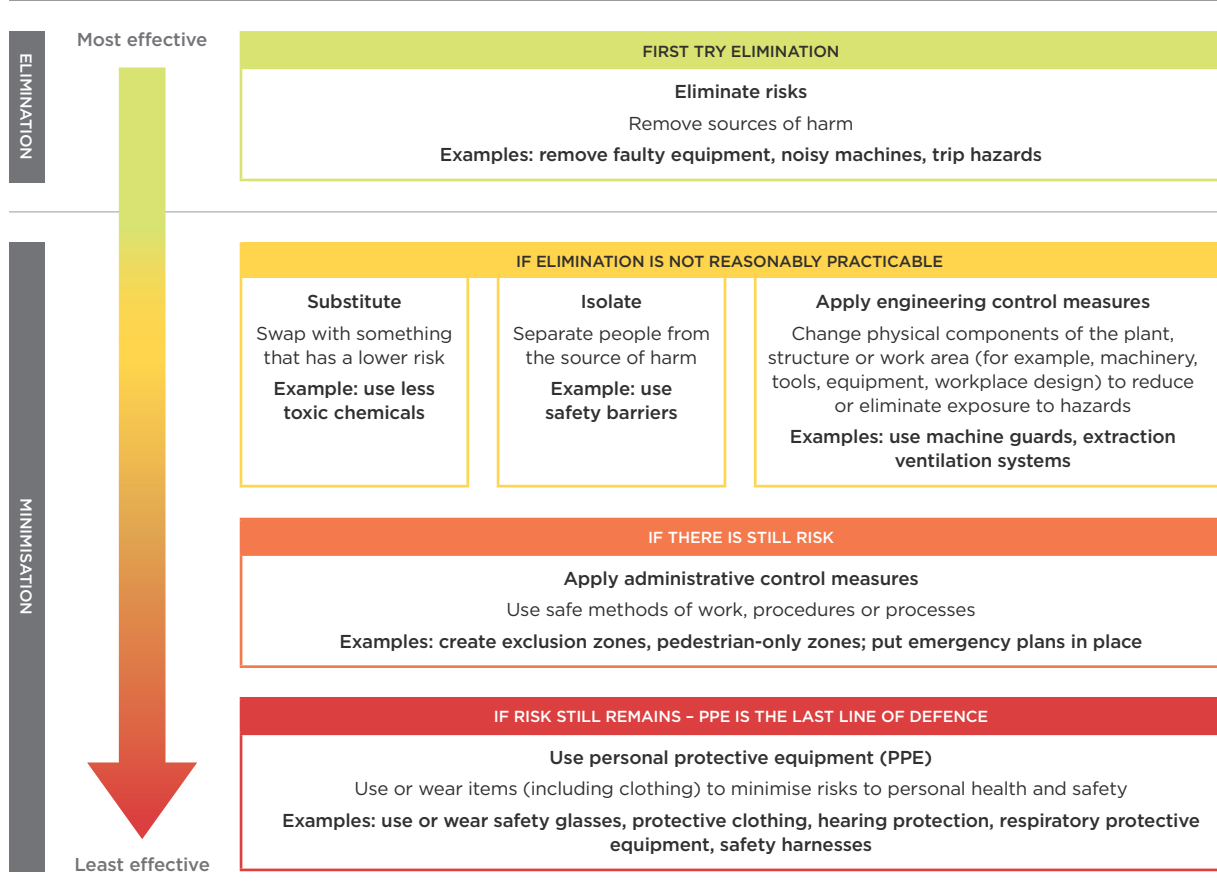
ELIMINATION

Most effective

FIRST TRY ELIMINATION

Eliminate risks

Remove sources of harm

Examples: remove faulty equipment, noisy machines, trip hazards

MINIMISATION

IF ELIMINATION IS NOT REASONABLY PRACTICABLE

Substitute

Swap with something that has a lower risk

Example: use less toxic chemicals

Isolate

Separate people from the source of harm

Example: use safety barriers

Apply engineering control measures

Change physical components of the plant, structure or work area (for example, machinery, tools, equipment, workplace design) to reduce or eliminate exposure to hazards

Examples: use machine guards, extraction ventilation systems

IF THERE IS STILL RISK

Apply administrative control measures

Use safe methods of work, procedures or processes

Examples: create exclusion zones, pedestrian-only zones; put emergency plans in place

IF RISK STILL REMAINS – PPE IS THE LAST LINE OF DEFENCE

Use personal protective equipment (PPE)

Use or wear items (including clothing) to minimise risks to personal health and safety

Examples: use or wear safety glasses, protective clothing, hearing protection, respiratory protective equipment, safety harnesses

Least effective